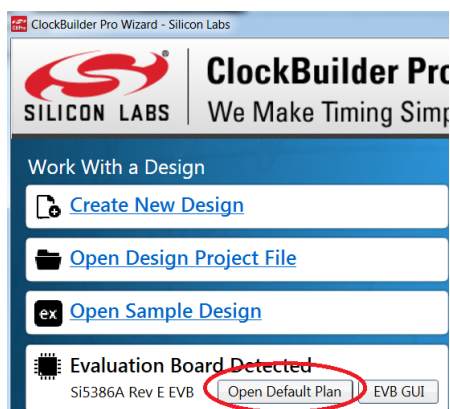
ClockBuilder Pro Wizard - Silicon Labs

SILICON LABS

ClockBuilder Pro

We Make Timing Simp

Work With a Design

Create New Design

Open Design Project File

ex Open Sample Design

Evaluation Board Detected

Si5386A Rev E EVB

Open Default Plan

EVB GUI